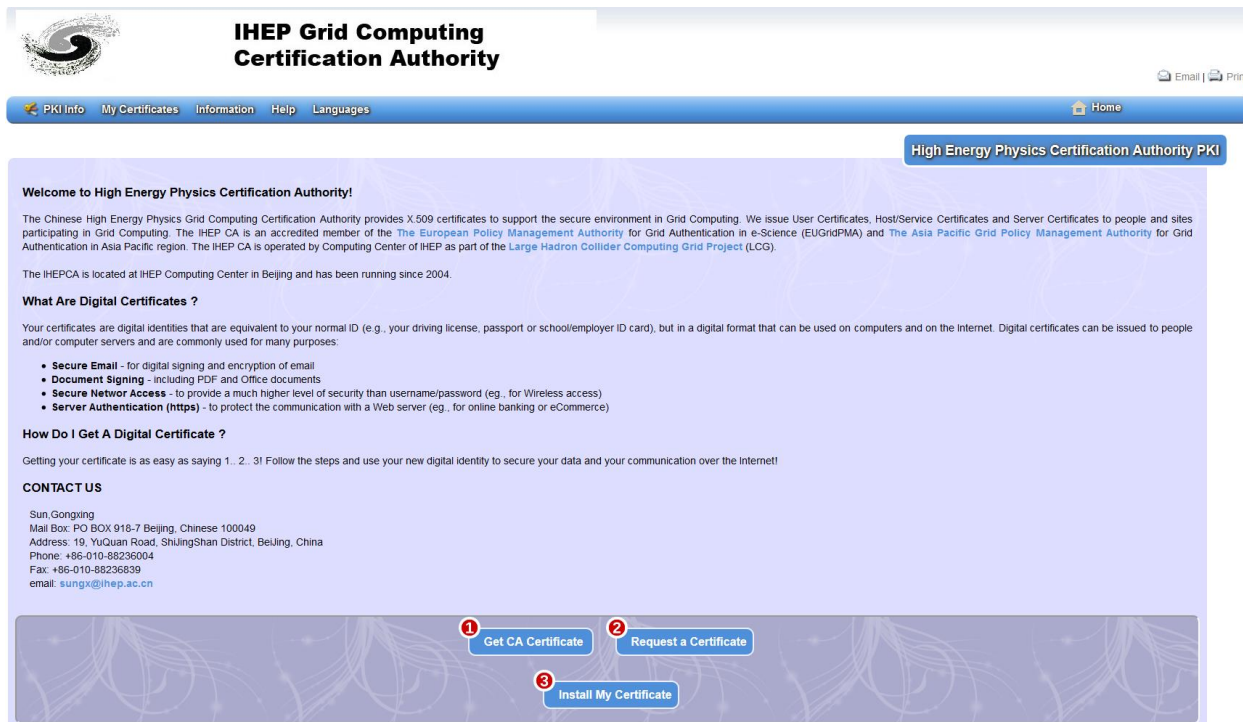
IHEP Grid Computing
Certification Authority

Email | Prin

PKI Info My Certificates Information Help Languages

Home

High Energy Physics Certification Authority PKI

Welcome to High Energy Physics Certification Authority!

The Chinese High Energy Physics Grid Computing Certification Authority provides X.509 certificates to support the secure environment in Grid Computing. We issue User Certificates, Host/Service Certificates and Server Certificates to people and sites participating in Grid Computing. The IHEP CA is an accredited member of the The European Policy Management Authority for Grid Authentication in e-Science (EUGridPMA) and The Asia Pacific Grid Policy Management Authority for Grid Authentication in Asia Pacific region. The IHEP CA is operated by Computing Center of IHEP as part of the Large Hadron Collider Computing Grid Project (LCG).

The IHEPCA is located at IHEP Computing Center in Beijing and has been running since 2004.

What Are Digital Certificates ?

Your certificates are digital identities that are equivalent to your normal ID (e.g., your driving license, passport or school/employer ID card), but in a digital format that can be used on computers and on the Internet. Digital certificates can be issued to people and/or computer servers and are commonly used for many purposes:

• Secure Email - for digital signing and encryption of email
• Document Signing - including PDF and Office documents
• Secure Networ Access - to provide a much higher level of security than username/password (eg., for Wireless access)
• Server Authentication (https) - to protect the communication with a Web server (eg., for online banking or eCommerce)

How Do I Get A Digital Certificate ?

Getting your certificate is as easy as saying 1.. 2.. 3! Follow the steps and use your new digital identity to secure your data and your communication over the Internet!

CONTACT US

Sun,Gongxing
Mail Box: PO BOX 918-7 Beijing, Chinese 100049
Address: 19, YuQuan Road, ShiJingShan District, BeiJing, China
Phone: +86-010-88236004
Fax: +86-010-88236839
email: sungx@ihep.ac.cn

1 Get CA Certificate
2 Request a Certificate
3 Install My Certificate